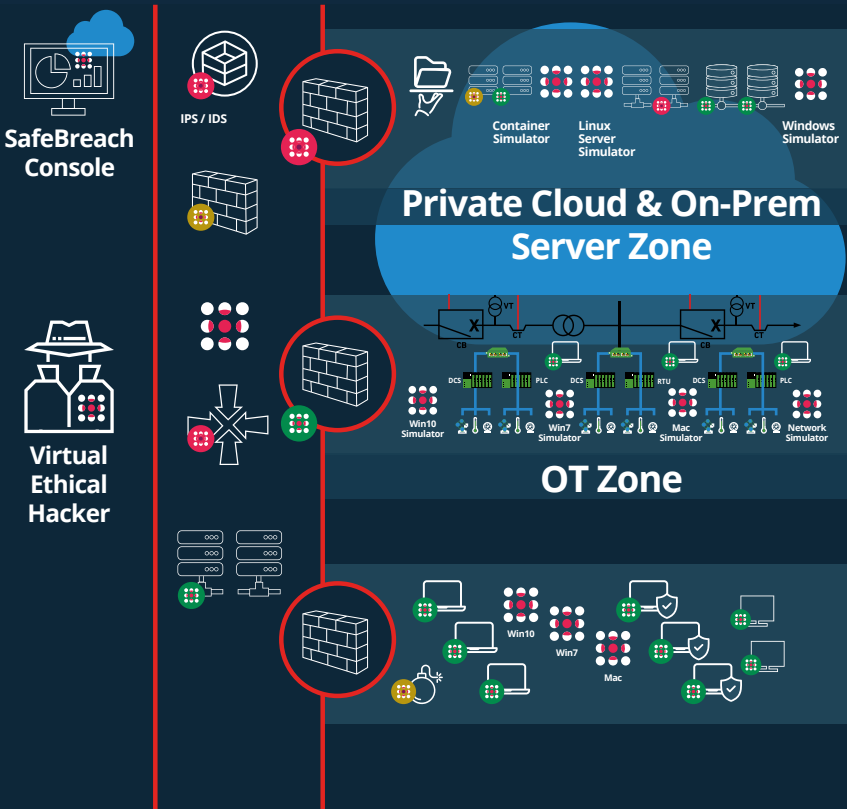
SafeBreach Console

IPS / IDS

Container Simulator

Linux Server Simulator

Windows Simulator

Private Cloud & On-Prem Server Zone

Virtual Ethical Hacker

VT

CB

CT

VT

CB

CT

DCS

PLC

DCS

RTU

DCS

PLC

Win10 Simulator

Win7 Simulator

Mac Simulator

Network Simulator

OT Zone

Win10

Win7

Mac